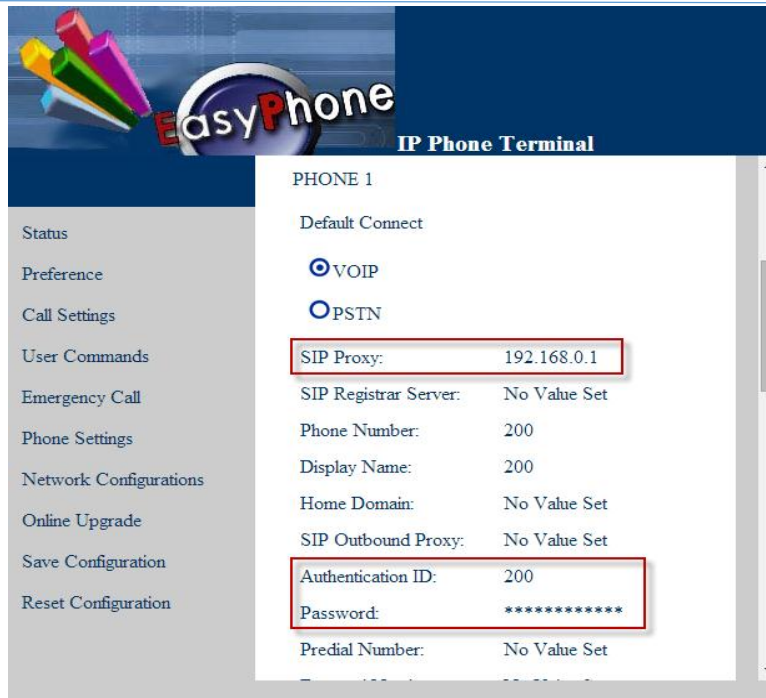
EasyPhone

IP Phone Terminal

Status

Preference

Call Settings

User Commands

Emergency Call

Phone Settings

Network Configurations

Online Upgrade

Save Configuration

Reset Configuration

PHONE 1

Default Connect

VOIP

PSTN

| | |
|---|---|
| SIP Proxy: | 192.168.0.1 |
| SIP Registrar Server: | No Value Set |
| Phone Number: | 200 |
| Display Name: | 200 |
| Home Domain: | No Value Set |
| SIP Outbound Proxy: | No Value Set |
| Authentication ID: | 200 |
| Password: | ************ |
| Predial Number: | No Value Set |
| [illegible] | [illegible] |